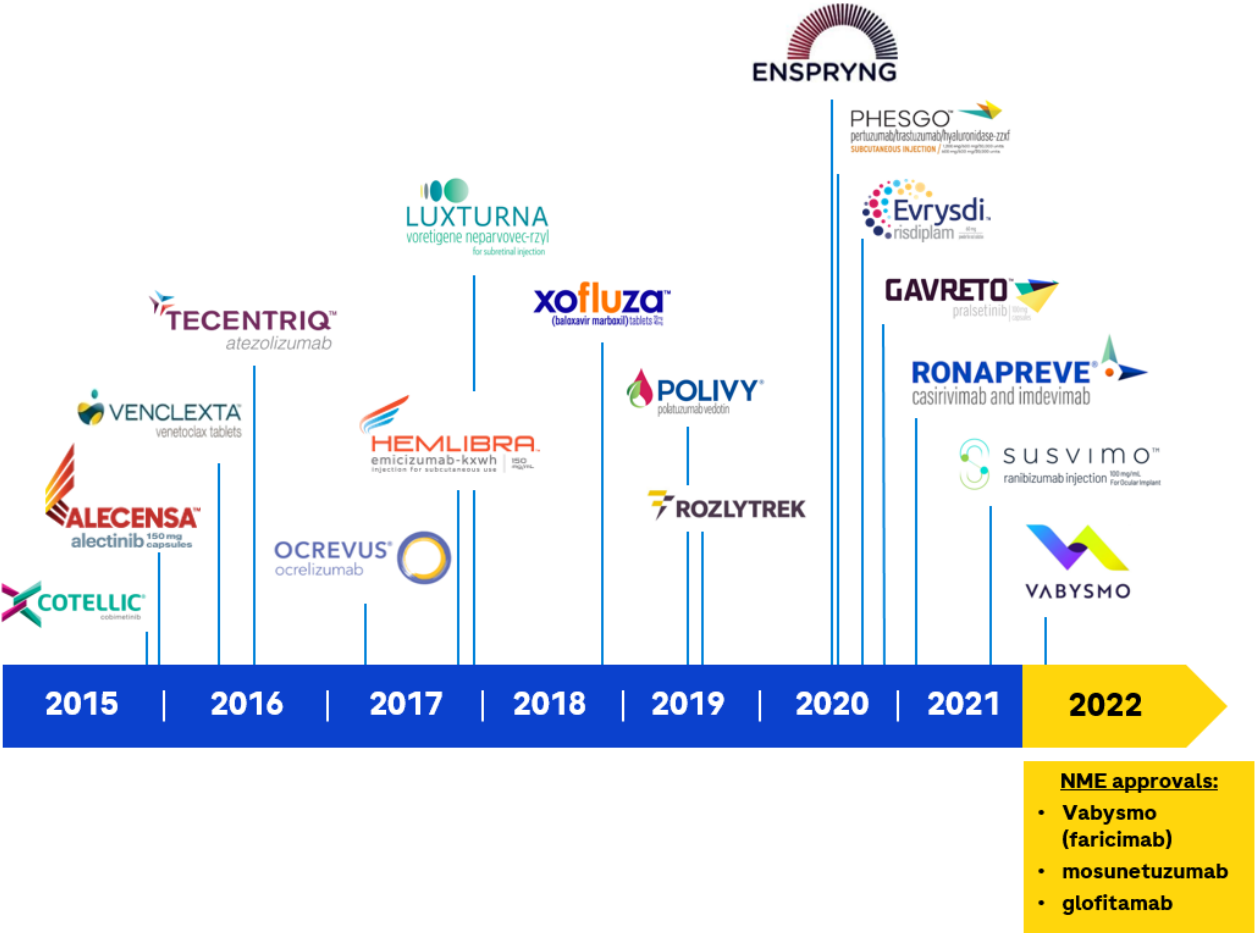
ENSPRYNG

PHESGO™
pertuzumab/trastuzumab/hyaluronidase-zzxf
SUBCUTANEOUS INJECTION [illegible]

Evrysdi.
risdiplam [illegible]

LUXTURNA
voretigene neparvovec-rzyl
for subretinal injection

xofluza™
(baloxavir marboxil) tablets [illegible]

GAVRETO™
pralsetinib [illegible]

TECENTRIQ™
atezolizumab

RONAPREVE®
casirivimab and imdevimab

POLIVY®
polatuzumab vedotin

VENCLEXTA®
venetoclax tablets

HEMLIBRA®
emicizumab-kxwh
injection for subcutaneous use | 150 mg/mL

SUSVIMO™
ranibizumab injection 100 mg/mL For Ocular Implant

ROZLYTREK

ALECENSA™
alectinib 150 mg capsules

OCREVUS®
ocrelizumab

VABYSMO

COTELLIC®
cobimetinib

2015 | 2016 | 2017 | 2018 | 2019 | 2020 | 2021 | 2022

NME approvals:
• Vabysmo (faricimab)
• mosunetuzumab
• glofitamab